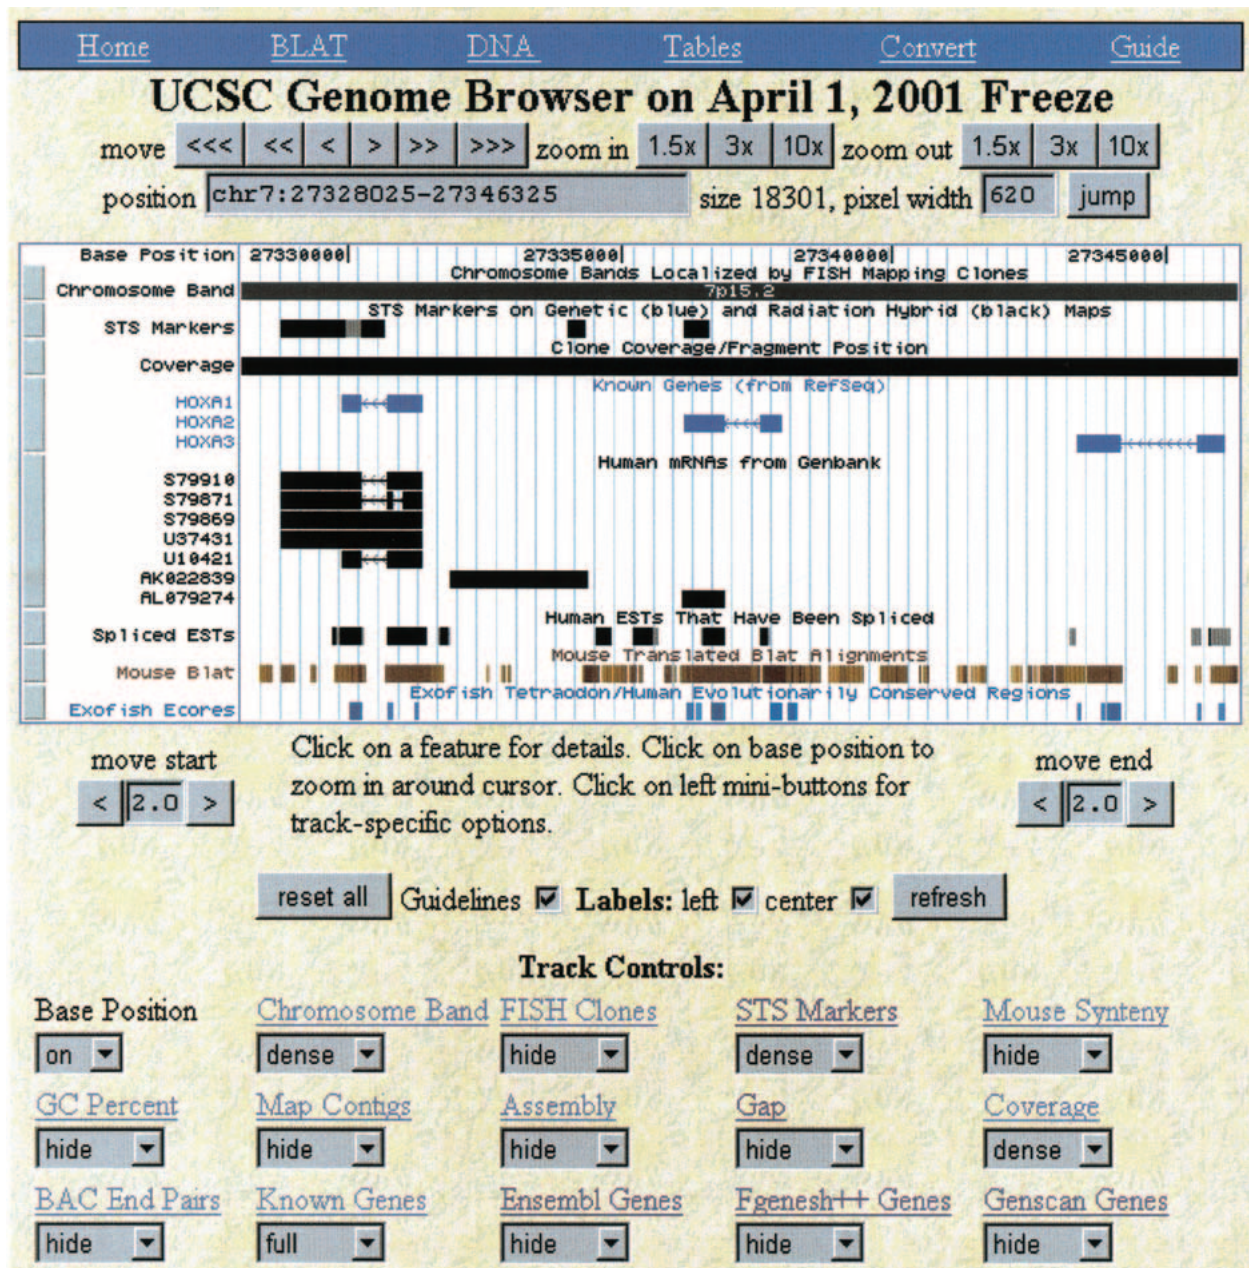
Home BLAT DNA Tables Convert Guide

UCSC Genome Browser on April 1, 2001 Freeze

move <<< << < > >> >>> zoom in 1.5x 3x 10x zoom out 1.5x 3x 10x

position chr7:27328025-27346325 size 18301, pixel width 620 jump

Base Position 27330000 27335000 27340000 27345000

Chromosome Bands Localized by FISH Mapping Clones

Chromosome Band 7p15.2

STS Markers on Genetic (blue) and Radiation Hybrid (black) Maps

STS Markers

Clone Coverage/Fragment Position

Coverage

Known Genes (from RefSeq)

HOXA1
HOXA2
HOXA3

Human mRNAs from Genbank

S79910
S79871
S79869
U37431
U10421
AK022839
AL079274

Human ESTs That Have Been Spliced

Spliced ESTs

Mouse Translated Blat Alignments

Mouse Blat

Exofish Tetraodon/Human Evolutionarily Conserved Regions

Exofish Ecores

move start < 2.0 >

Click on a feature for details. Click on base position to zoom in around cursor. Click on left mini-buttons for track-specific options.

move end < 2.0 >

reset all Guidelines Labels: left center refresh

Track Controls:

Base Position on
Chromosome Band dense
FISH Clones hide
STS Markers dense
Mouse Synteny hide
GC Percent hide
Map Contigs hide
Assembly hide
Gap hide
Coverage dense
BAC End Pairs hide
Known Genes full
Ensembl Genes hide
Fgenesh++ Genes hide
Genscan Genes hide